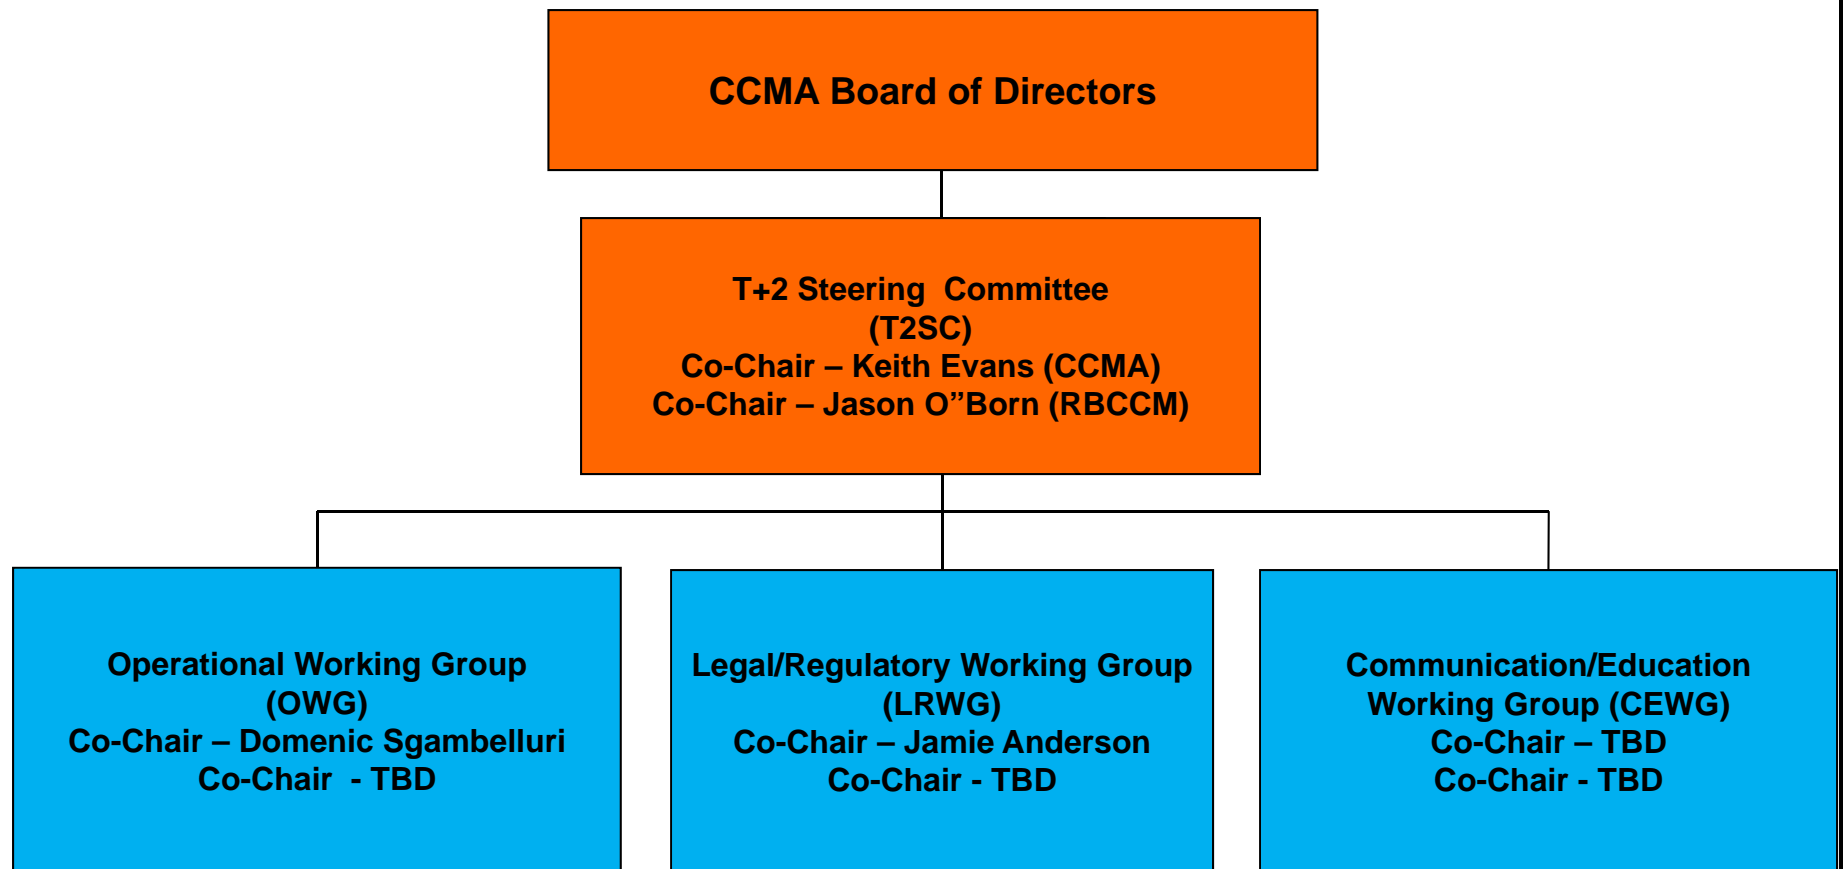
CCMA Board of Directors

T+2 Steering Committee
(T2SC)
Co-Chair – Keith Evans (CCMA)
Co-Chair – Jason O”Born (RBCCM)

Operational Working Group
(OWG)
Co-Chair – Domenic Sgambelluri
Co-Chair - TBD

Legal/Regulatory Working Group
(LRWG)
Co-Chair – Jamie Anderson
Co-Chair - TBD

Communication/Education
Working Group (CEWG)
Co-Chair – TBD
Co-Chair - TBD